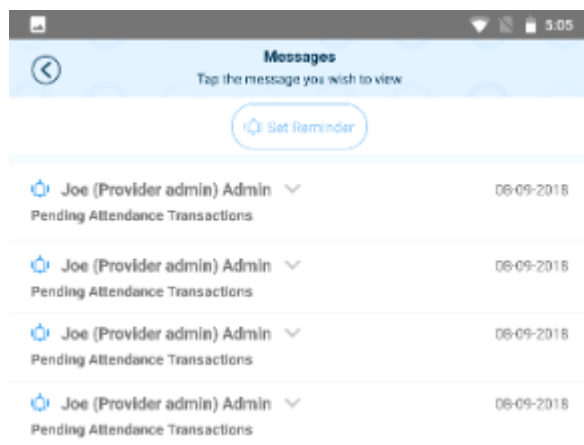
5:05

Messages
Tap the message you wish to view

Set Reminder

Joe (Provider admin) Admin 08-09-2018
Pending Attendance Transactions

Joe (Provider admin) Admin 08-09-2018
Pending Attendance Transactions

Joe (Provider admin) Admin 08-09-2018
Pending Attendance Transactions

Joe (Provider admin) Admin 08-09-2018
Pending Attendance Transactions